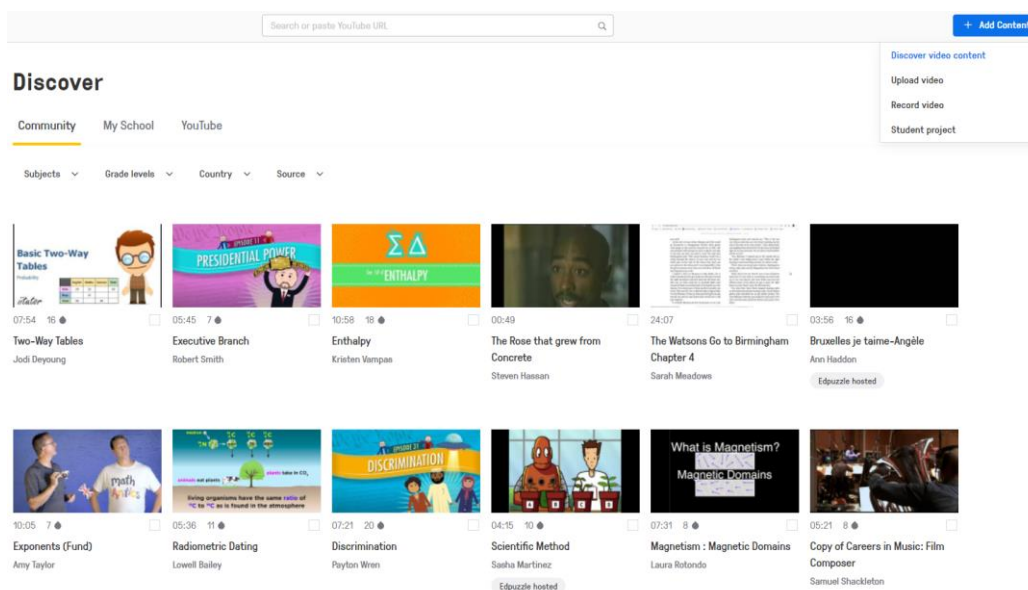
Search or paste YouTube URL

+ Add Content

Discover video content

Upload video

Record video

Student project

Discover

Community My School YouTube

Subjects Grade levels Country Source

Basic Two-Way Tables
Probability

PRESIDENTIAL POWER

$\Sigma\Delta$
ENTHALPY

07:54 16
Two-Way Tables
Jodi Deyoung

05:45 7
Executive Branch
Robert Smith

10:58 18
Enthalpy
Kristen Vampas

00:49
The Rose that grew from Concrete
Steven Hassan

24:07
The Watsons Go to Birmingham Chapter 4
Sarah Meadows

03:56 16
Bruxelles je taime-Angèle
Ann Haddon
Edpuzzle hosted

math

living organisms have the same ratio of $^{12}C$ to $^{14}C$ as is found in the atmosphere

DISCRIMINATION

What is Magnetism?
Magnetic Domains

10:05 7
Exponents (Fund)
Amy Taylor

05:36 11
Radiometric Dating
Lowell Bailey

07:21 20
Discrimination
Payton Wren

04:15 10
Scientific Method
Sasha Martinez
Edpuzzle hosted

07:31 8
Magnetism : Magnetic Domains
Laura Rotondo

05:21 8
Copy of Careers in Music: Film Composer
Samuel Shackleton